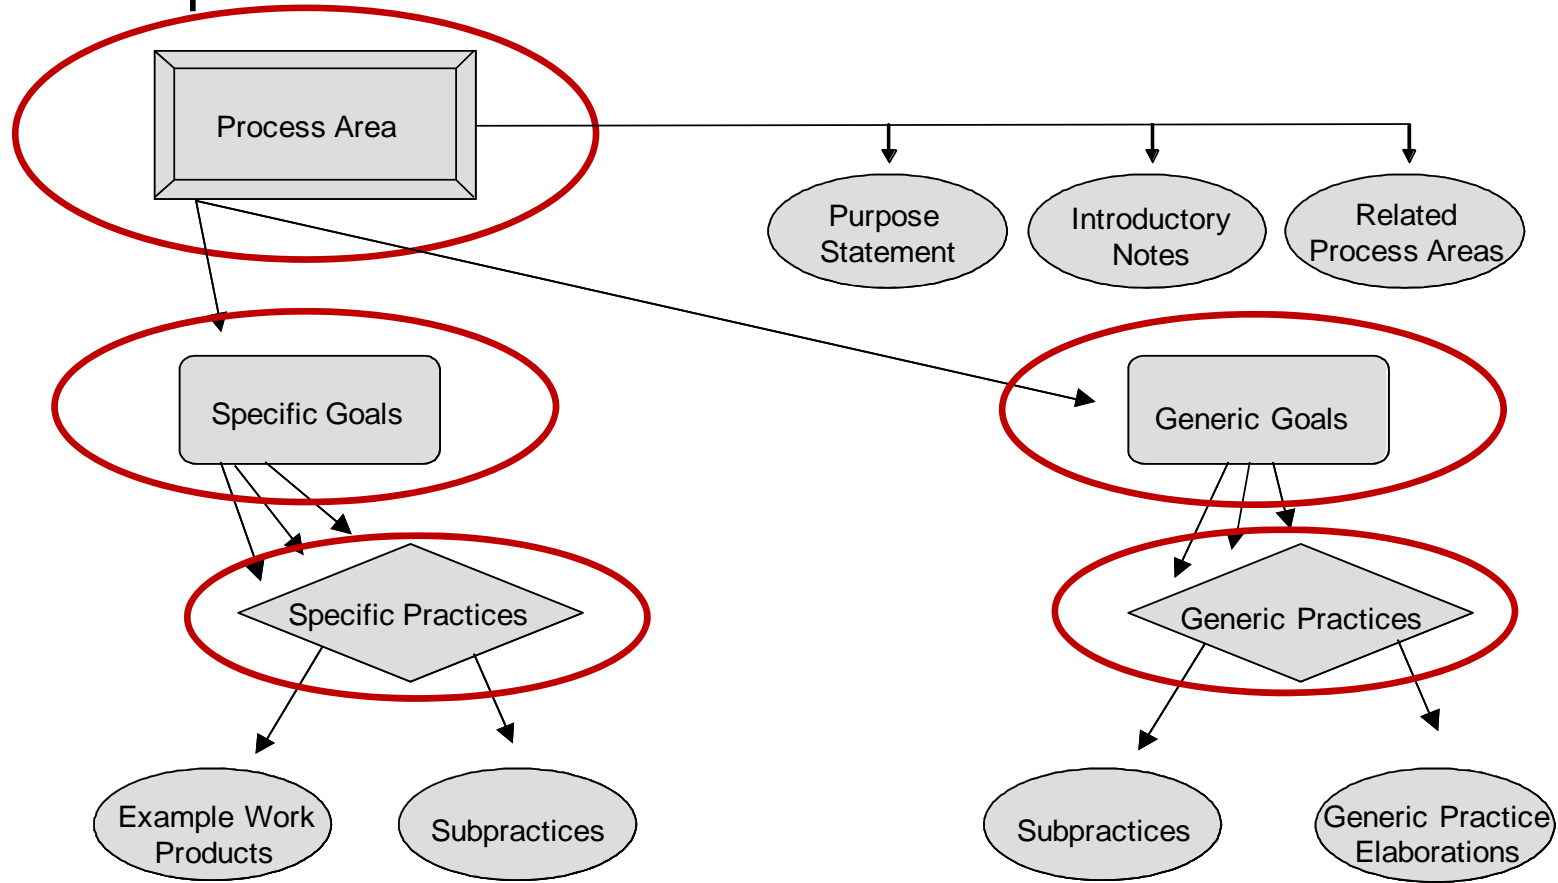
Process Area

Purpose Statement

Introductory Notes

Related Process Areas

Specific Goals

Generic Goals

Specific Practices

Generic Practices

Example Work Products

Subpractices

Subpractices

Generic Practice Elaborations